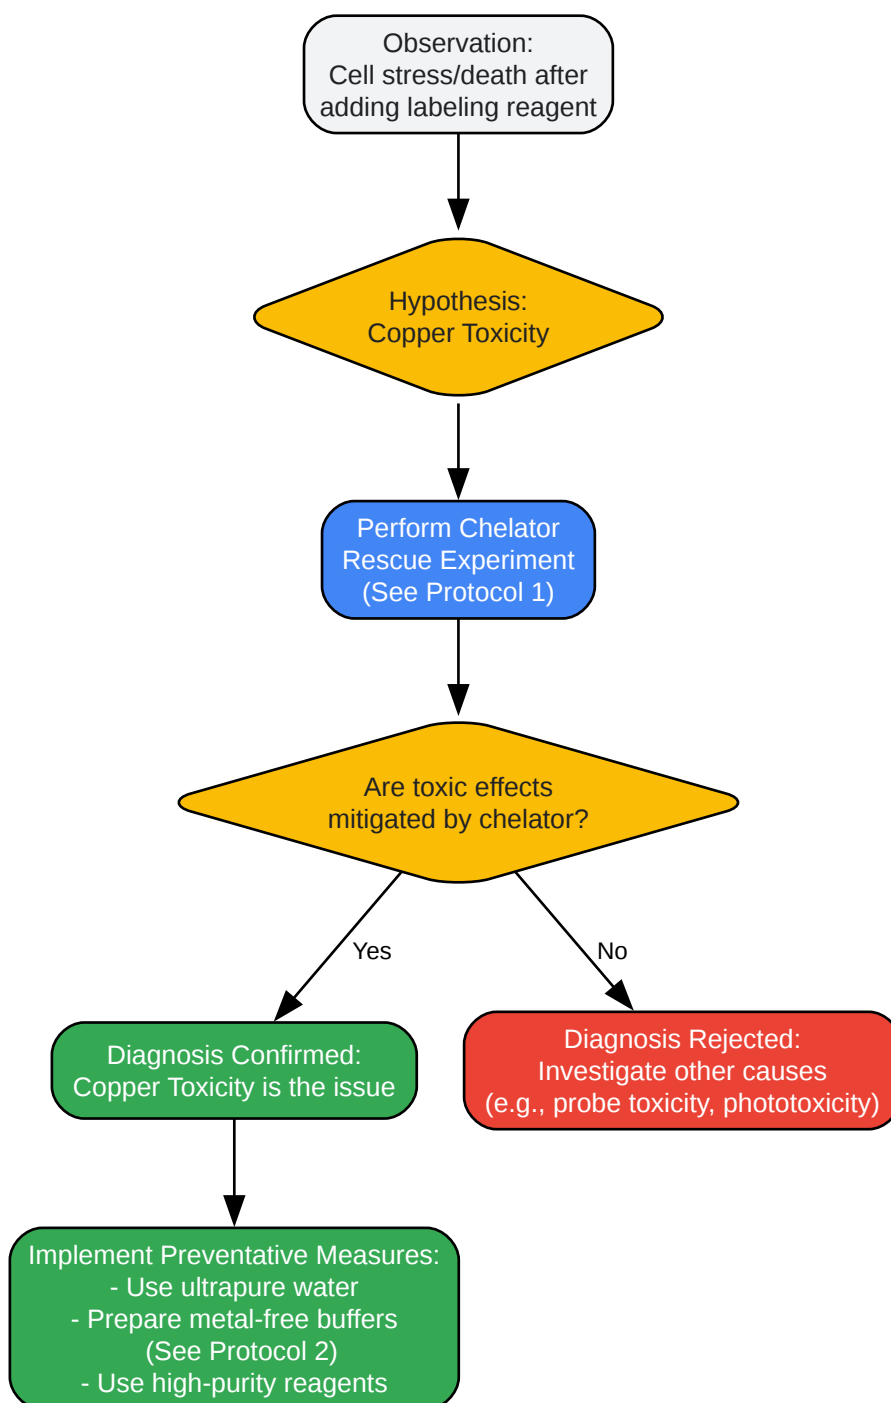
Observation:
Cell stress/death after adding labeling reagent

Hypothesis:
Copper Toxicity

Perform Chelator Rescue Experiment
(See Protocol 1)

Are toxic effects mitigated by chelator?

Yes

No

Diagnosis Confirmed:
Copper Toxicity is the issue

Diagnosis Rejected:
Investigate other causes
(e.g., probe toxicity, phototoxicity)

Implement Preventative Measures:
- Use ultrapure water
- Prepare metal-free buffers
(See Protocol 2)
- Use high-purity reagents